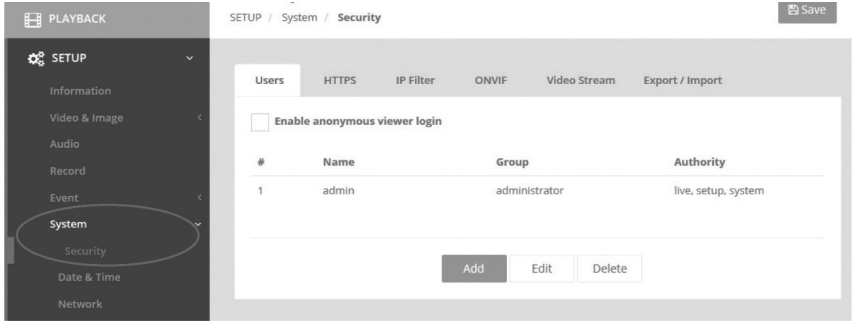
PLAYBACK

SETUP

Information

Video & Image

Audio

Record

Event

System

Security

Date & Time

Network

SETUP / System / Security

Save

Users | HTTPS | IP Filter | ONVIF | Video Stream | Export / Import

Enable anonymous viewer login

| # | Name | Group | Authority |
|---|---|---|---|
| 1 | admin | administrator | live, setup, system |

Add | Edit | Delete